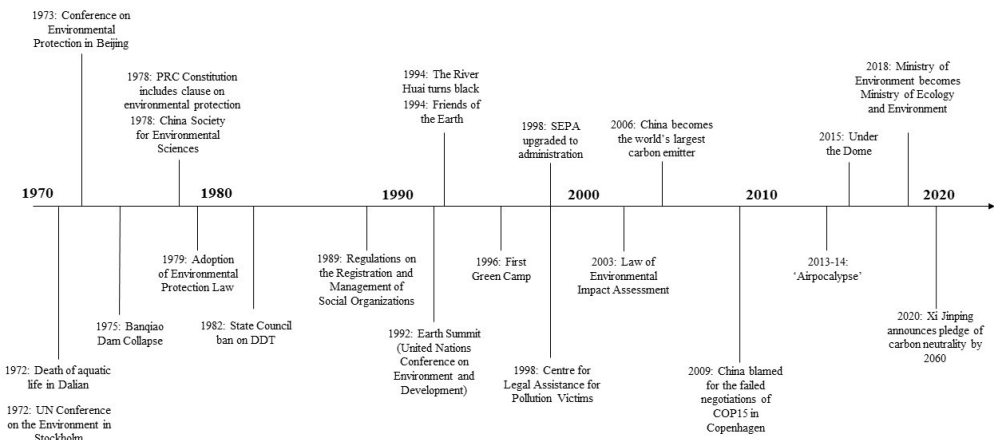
1973: Conference on Environmental Protection in Beijing

1978: PRC Constitution includes clause on environmental protection
1978: China Society for Environmental Sciences

1994: The River Huai turns black
1994: Friends of the Earth

1998: SEPA upgraded to administration

2006: China becomes the world's largest carbon emitter

2015: Under the Dome

2018: Ministry of Environment becomes Ministry of Ecology and Environment

1970

1980

1990

2000

2010

2020

1979: Adoption of Environmental Protection Law

1975: Banqiao Dam Collapse

1982: State Council ban on DDT

1989: Regulations on the Registration and Management of Social Organizations

1992: Earth Summit (United Nations Conference on Environment and Development)

1996: First Green Camp

2003: Law of Environmental Impact Assessment

1998: Centre for Legal Assistance for Pollution Victims

2009: China blamed for the failed negotiations of COP15 in Copenhagen

2013-14: 'Airpocalypse'

2020: Xi Jinping announces pledge of carbon neutrality by 2060

1972: Death of aquatic life in Dalian

1972: UN Conference on the Environment in Stockholm